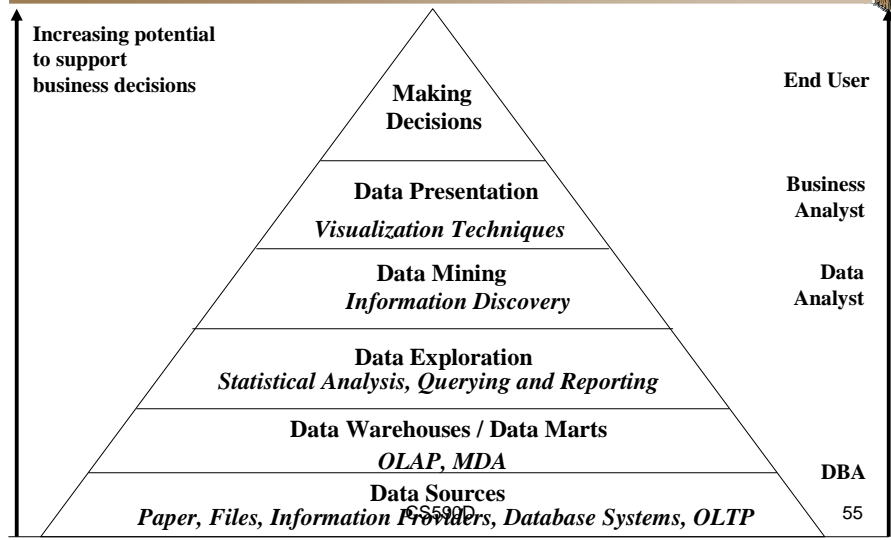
Increasing potential to support business decisions

Making Decisions

End User

Data Presentation
*Visualization Techniques*

Business Analyst

Data Mining
*Information Discovery*

Data Analyst

Data Exploration
*Statistical Analysis, Querying and Reporting*

Data Warehouses / Data Marts
*OLAP, MDA*

DBA

Data Sources
*Paper, Files, Information Providers, Database Systems, OLTP*

CS590D

55